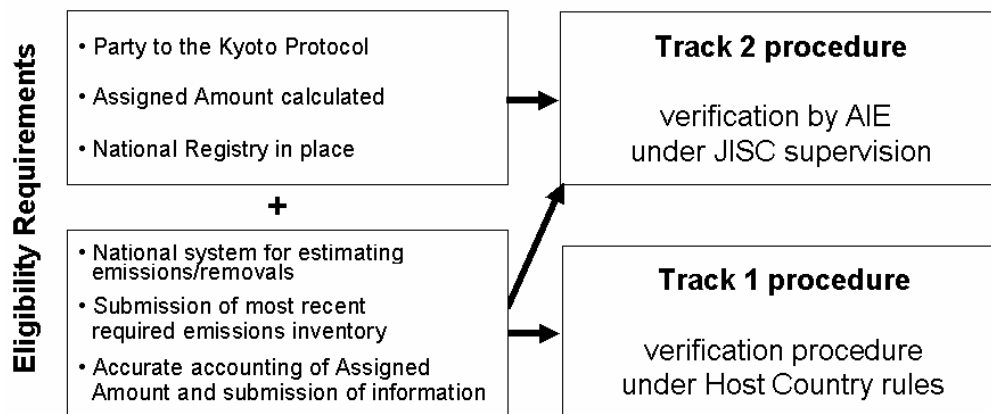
Eligibility Requirements

• Party to the Kyoto Protocol
• Assigned Amount calculated
• National Registry in place

+

• National system for estimating emissions/removals
• Submission of most recent required emissions inventory
• Accurate accounting of Assigned Amount and submission of information

Track 2 procedure

verification by AIE under JISC supervision

Track 1 procedure

verification procedure under Host Country rules